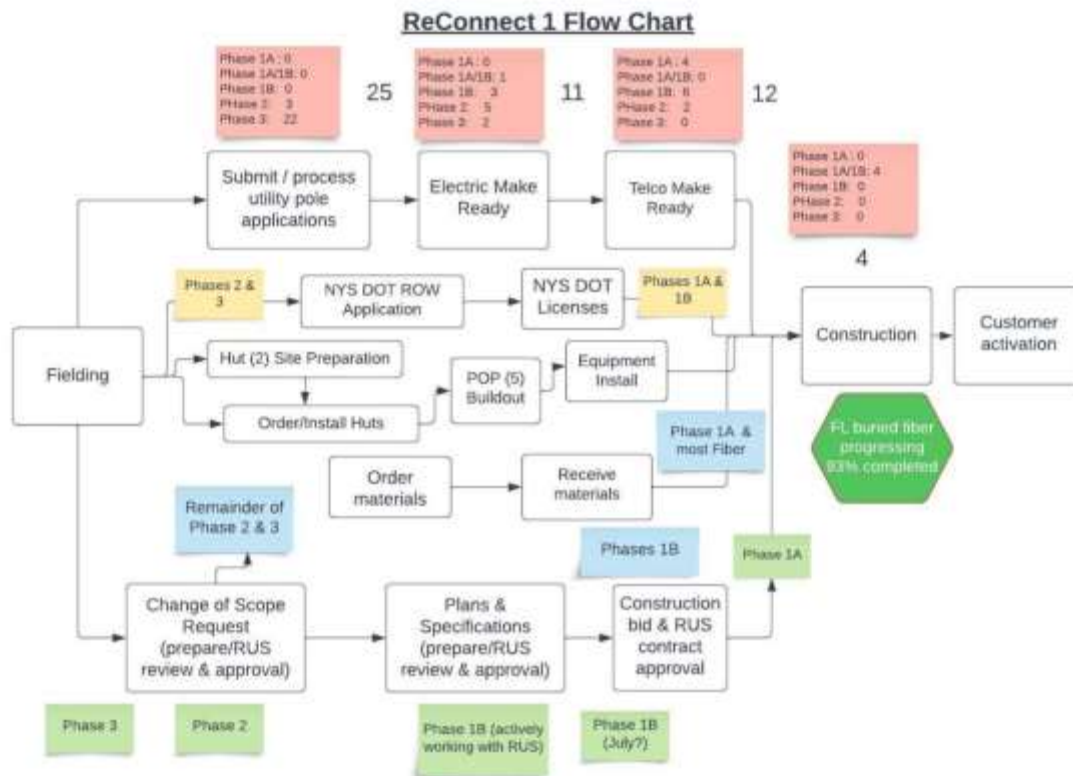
ReConnect 1 Flow Chart

Phase 1A : 0
Phase 1A/1B: 0
Phase 1B: 0
PHase 2: 3
Phase 3: 22

25

Phase 1A : 0
Phase 1A/1B: 1
Phase 1B: 3
PHase 2: 5
Phase 3: 2

11

Phase 1A : 4
Phase 1A/1B: 0
Phase 1B: 6
PHase 2: 2
Phase 3: 0

12

Phase 1A : 0
Phase 1A/1B: 4
Phase 1B: 0
PHase 2: 0
Phase 3: 0

4

Submit / process utility pole applications

Electric Make Ready

Telco Make Ready

Phases 2 & 3

NYS DOT ROW Application

NYS DOT Licenses

Phases 1A & 1B

Construction

Customer activation

Fielding

Hut (2) Site Preparation

POP (5) Buildout

Equipment Install

Order/Install Huts

Phase 1A & most Fiber

FL buried fiber progressing 93% completed

Order materials

Receive materials

Remainder of Phase 2 & 3

Phases 1B

Phase 1A

Change of Scope Request (prepare/RUS review & approval)

Plans & Specifications (prepare/RUS review & approval)

Construction bid & RUS contract approval

Phase 3

Phase 2

Phase 1B (actively working with RUS)

Phase 1B (July?)